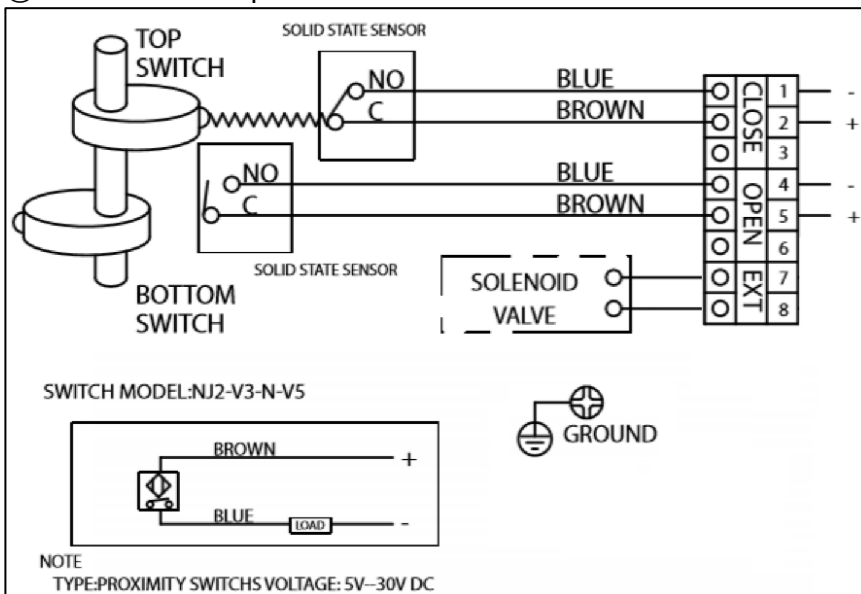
TOP SWITCH

SOLID STATE SENSOR

NO
C

BLUE
BROWN
BLUE
BROWN

CLOSE
OPEN
EXT

1 -
2 +
3
4 -
5 +
6
7
8

NO
C

SOLID STATE SENSOR

BOTTOM SWITCH

SOLENOID VALVE

SWITCH MODEL:NJ2-V3-N-V5

GROUND

BROWN +
BLUE
LOAD
-

NOTE
TYPE:PROXIMITY SWITCHS VOLTAGE: 5V--30V DC